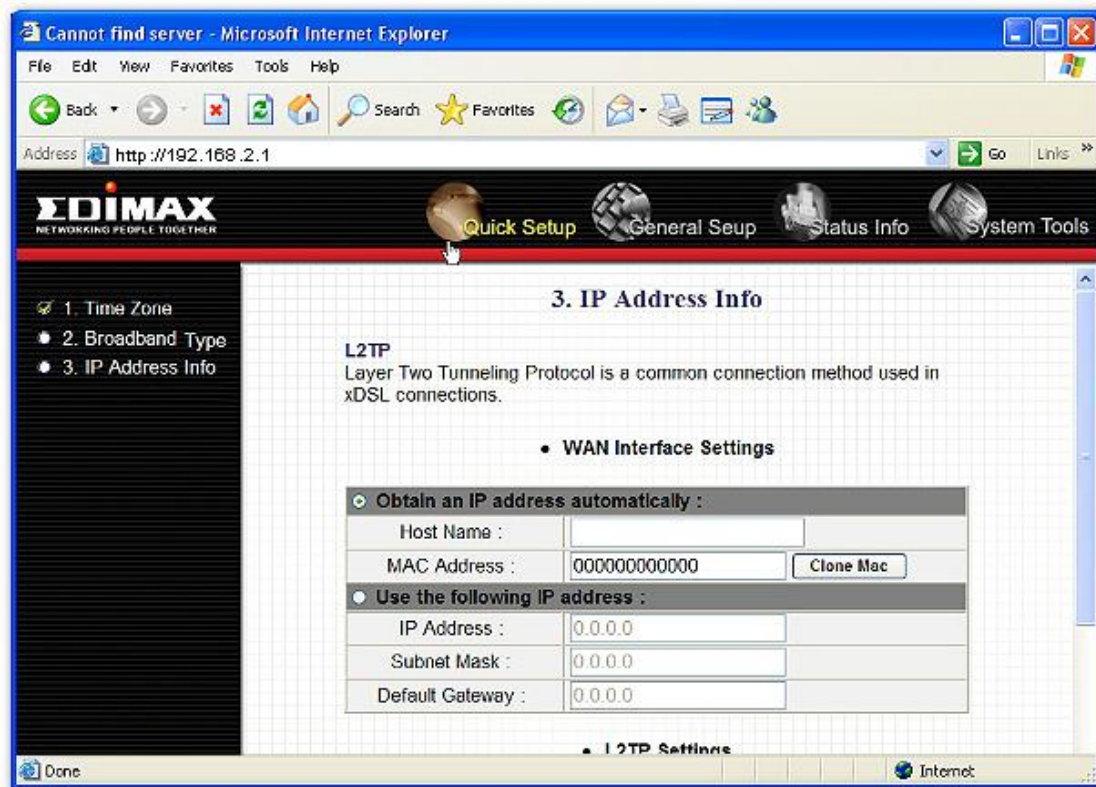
Cannot find server - Microsoft Internet Explorer

File Edit View Favorites Tools Help

Back Search Favorites

Address http://192.168.2.1 Go Links »

EDIMAX
NETWORKING PEOPLE TOGETHER

Quick Setup General Seup Status Info System Tools

1. Time Zone
2. Broadband Type
3. IP Address Info

3. IP Address Info

L2TP
Layer Two Tunneling Protocol is a common connection method used in xDSL connections.

• WAN Interface Settings

| Obtain an IP address automatically : | | |
|---|---|---|
| Host Name : | | |
| MAC Address : | 000000000000 | Clone Mac |
| Use the following IP address : | | |
| IP Address : | 0.0.0.0 | |
| Subnet Mask : | 0.0.0.0 | |
| Default Gateway : | 0.0.0.0 | |

• L2TP Settings

Done Internet